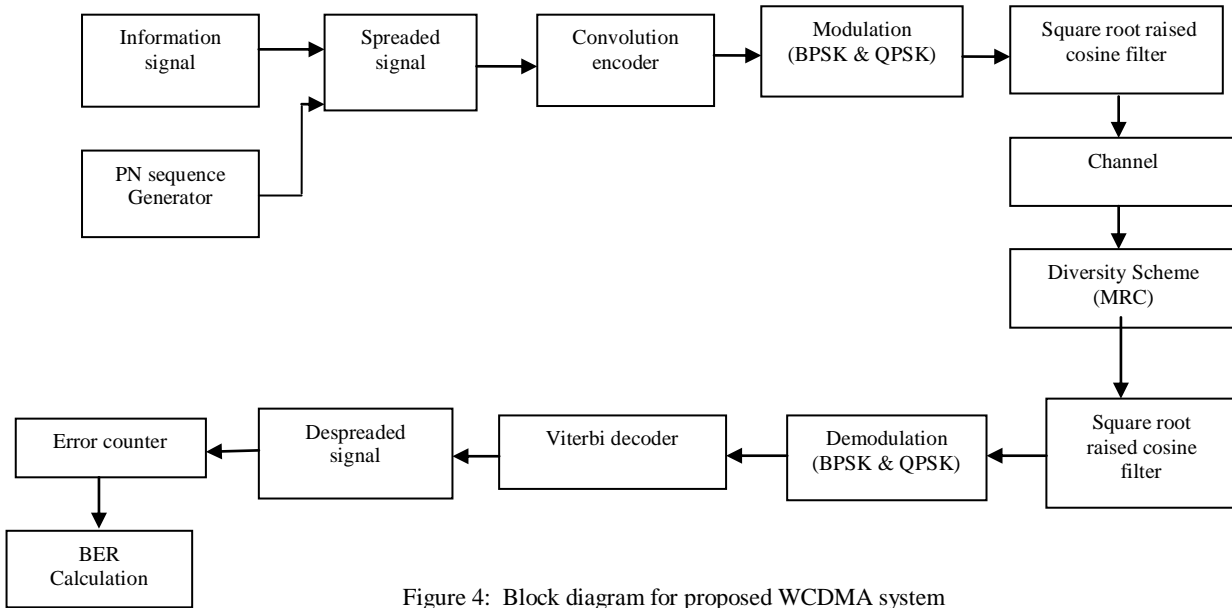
Information signal

PN sequence Generator

Spreaded signal

Convolution encoder

Modulation (BPSK & QPSK)

Square root raised cosine filter

Channel

Diversity Scheme (MRC)

Square root raised cosine filter

Demodulation (BPSK & QPSK)

Viterbi decoder

Despreaded signal

Error counter

BER Calculation

Figure 4: Block diagram for proposed WCDMA system